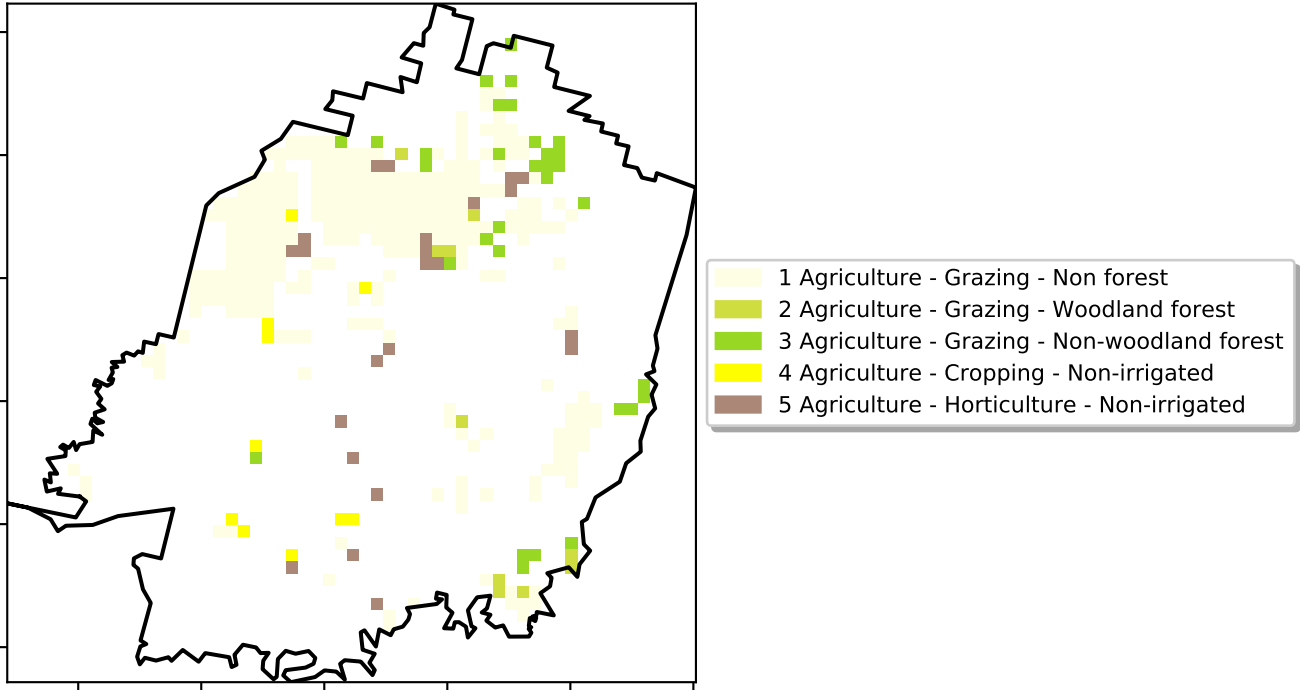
1 Agriculture - Grazing - Non forest
2 Agriculture - Grazing - Woodland forest
3 Agriculture - Grazing - Non-woodland forest
4 Agriculture - Cropping - Non-irrigated
5 Agriculture - Horticulture - Non-irrigated